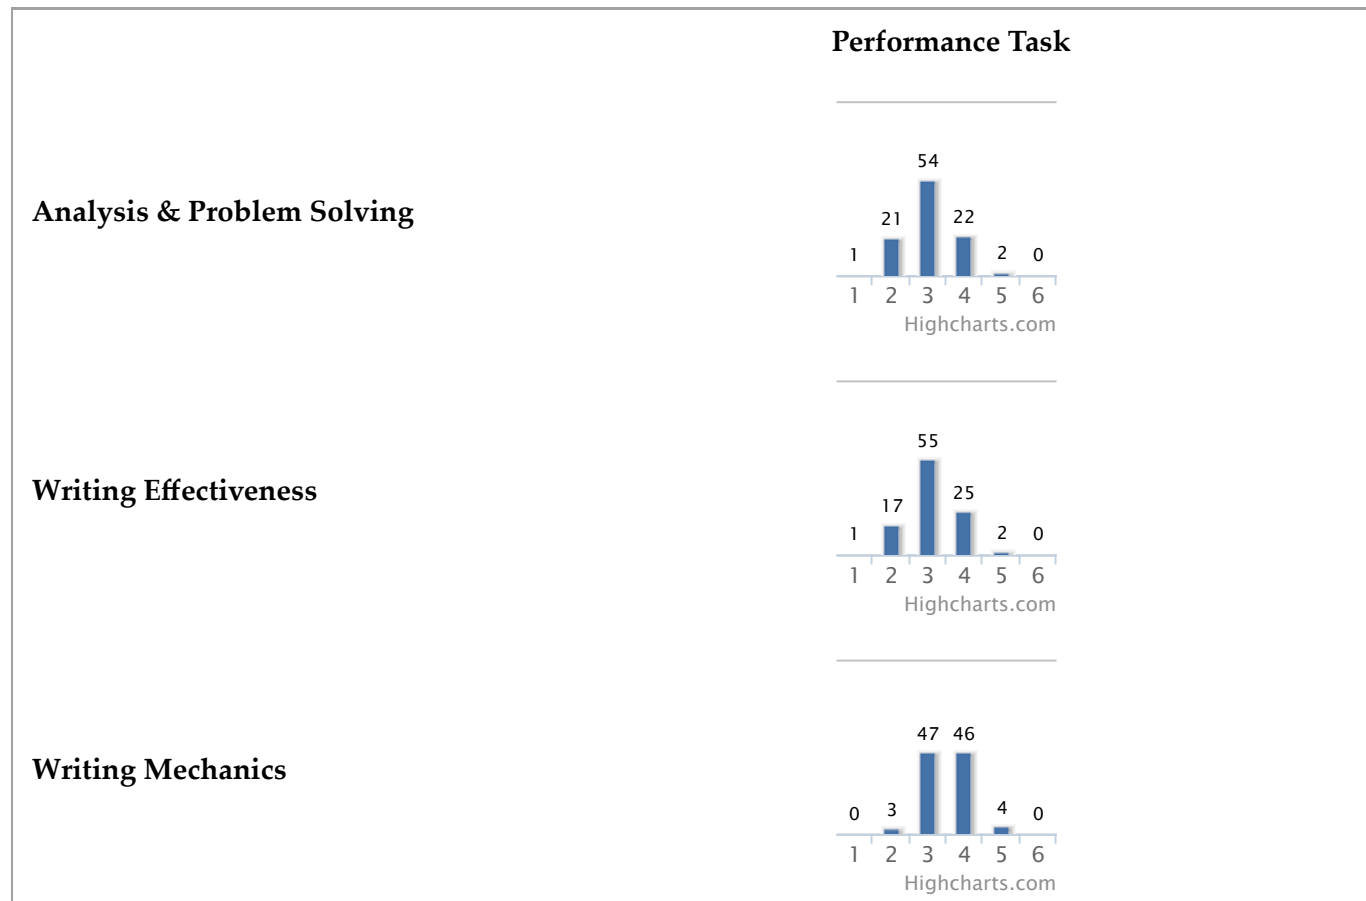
Performance Task

Analysis & Problem Solving

1 21 54 22 2 0
1 2 3 4 5 6
Highcharts.com

Writing Effectiveness

1 17 55 25 2 0
1 2 3 4 5 6
Highcharts.com

Writing Mechanics

0 3 47 46 4 0
1 2 3 4 5 6
Highcharts.com